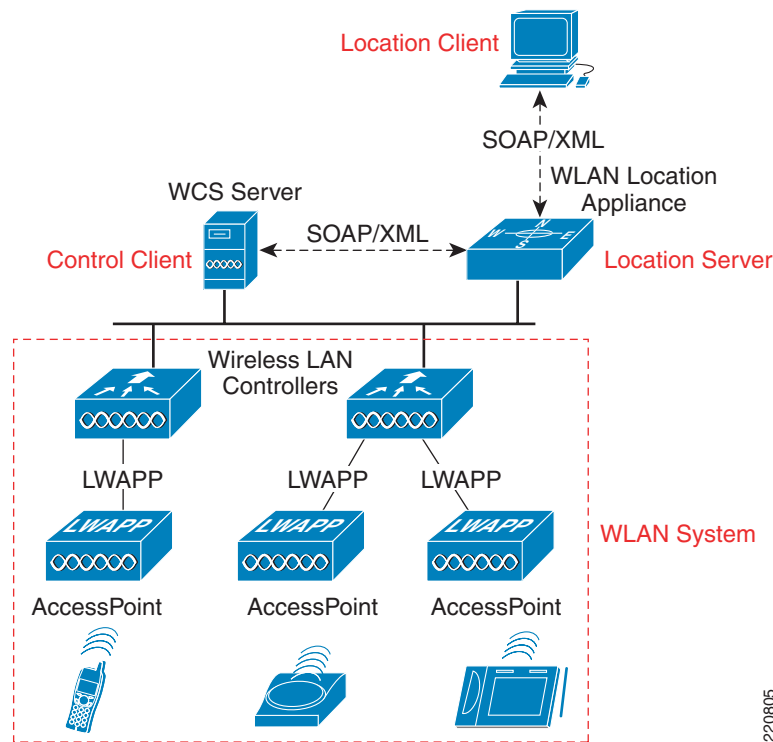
Location Client

SOAP/XML

WLAN Location Appliance

WCS Server

SOAP/XML

Control Client

N
W
E
S

Location Server

Wireless LAN Controllers

LWAPP

LWAPP

LWAPP

LWAPP

LWAPP

LWAPP

WLAN System

AccessPoint

AccessPoint

AccessPoint

220805